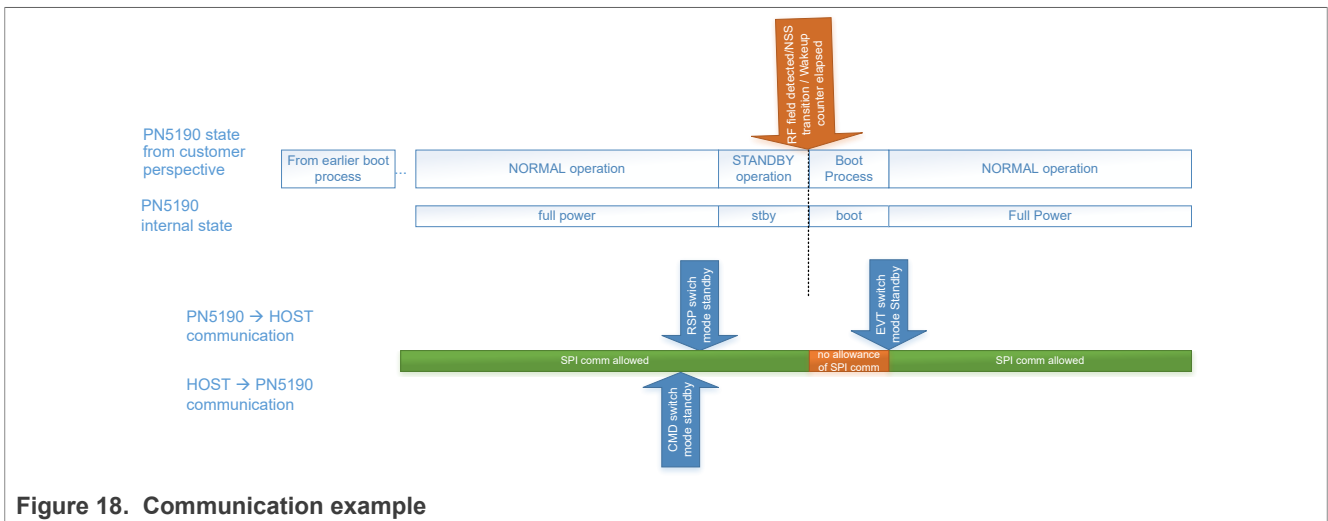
RF field detected/NSS transition / Wakeup counter elapsed

PN5190 state from customer perspective

From earlier boot process ...

NORMAL operation

STANDBY operation

Boot Process

NORMAL operation

PN5190 internal state

full power

stby

boot

Full Power

RSP switch mode standby

EVT switch mode Standby

PN5190 → HOST communication

SPI comm allowed

no allowance of SPI comm

SPI comm allowed

HOST → PN5190 communication

CMD switch mode standby

Figure 18. Communication example